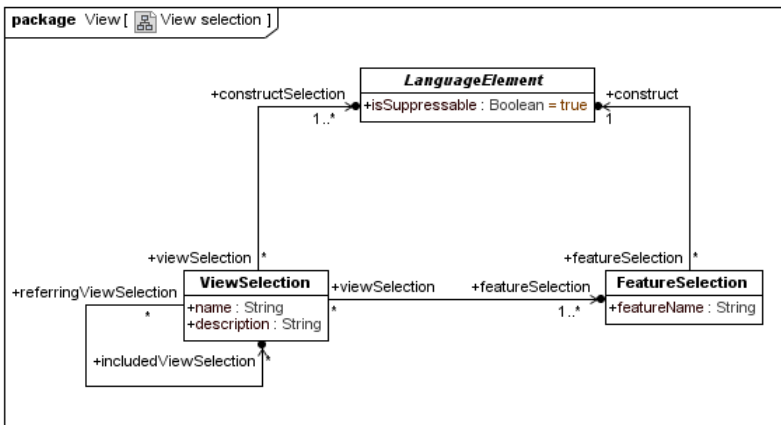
package View [ View selection ]

LanguageElement
+isSuppressable : Boolean = true

+constructSelection
1..*

+construct
1

+viewSelection *

+featureSelection *

+referringViewSelection
*

ViewSelection
+name : String
+description : String

+viewSelection
*

+featureSelection
1..*

FeatureSelection
+featureName : String

+includedViewSelection
*